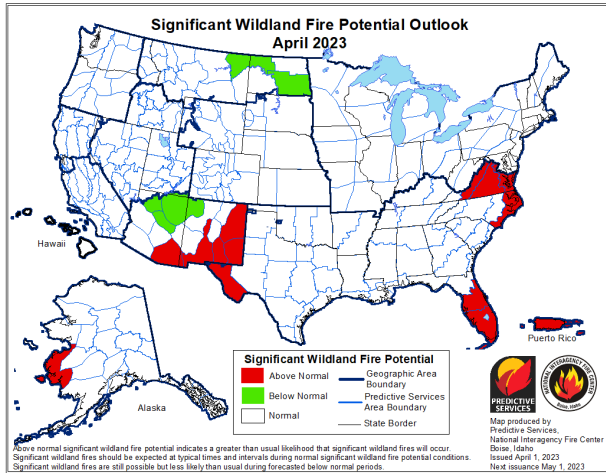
Significant Wildland Fire Potential Outlook
April 2023

Hawaii

Puerto Rico

Alaska

Significant Wildland Fire Potential

Above Normal

Below Normal

Normal

Geographic Area Boundary

Predictive Services Area Boundary

State Border

PREDICTIVE SERVICES

NATIONAL INTERAGENCY FIRE CENTER
Boise, Idaho

Map produced by Predictive Services, National Interagency Fire Center Boise, Idaho
Issued April 1, 2023
Next issuance May 1, 2023

Above normal significant wildland fire potential indicates a greater than usual likelihood that significant wildland fires will occur.
Significant wildland fires should be expected at typical times and intervals during normal significant wildland fire potential conditions.
Significant wildland fires are still possible but less likely than usual during forecasted below normal periods.